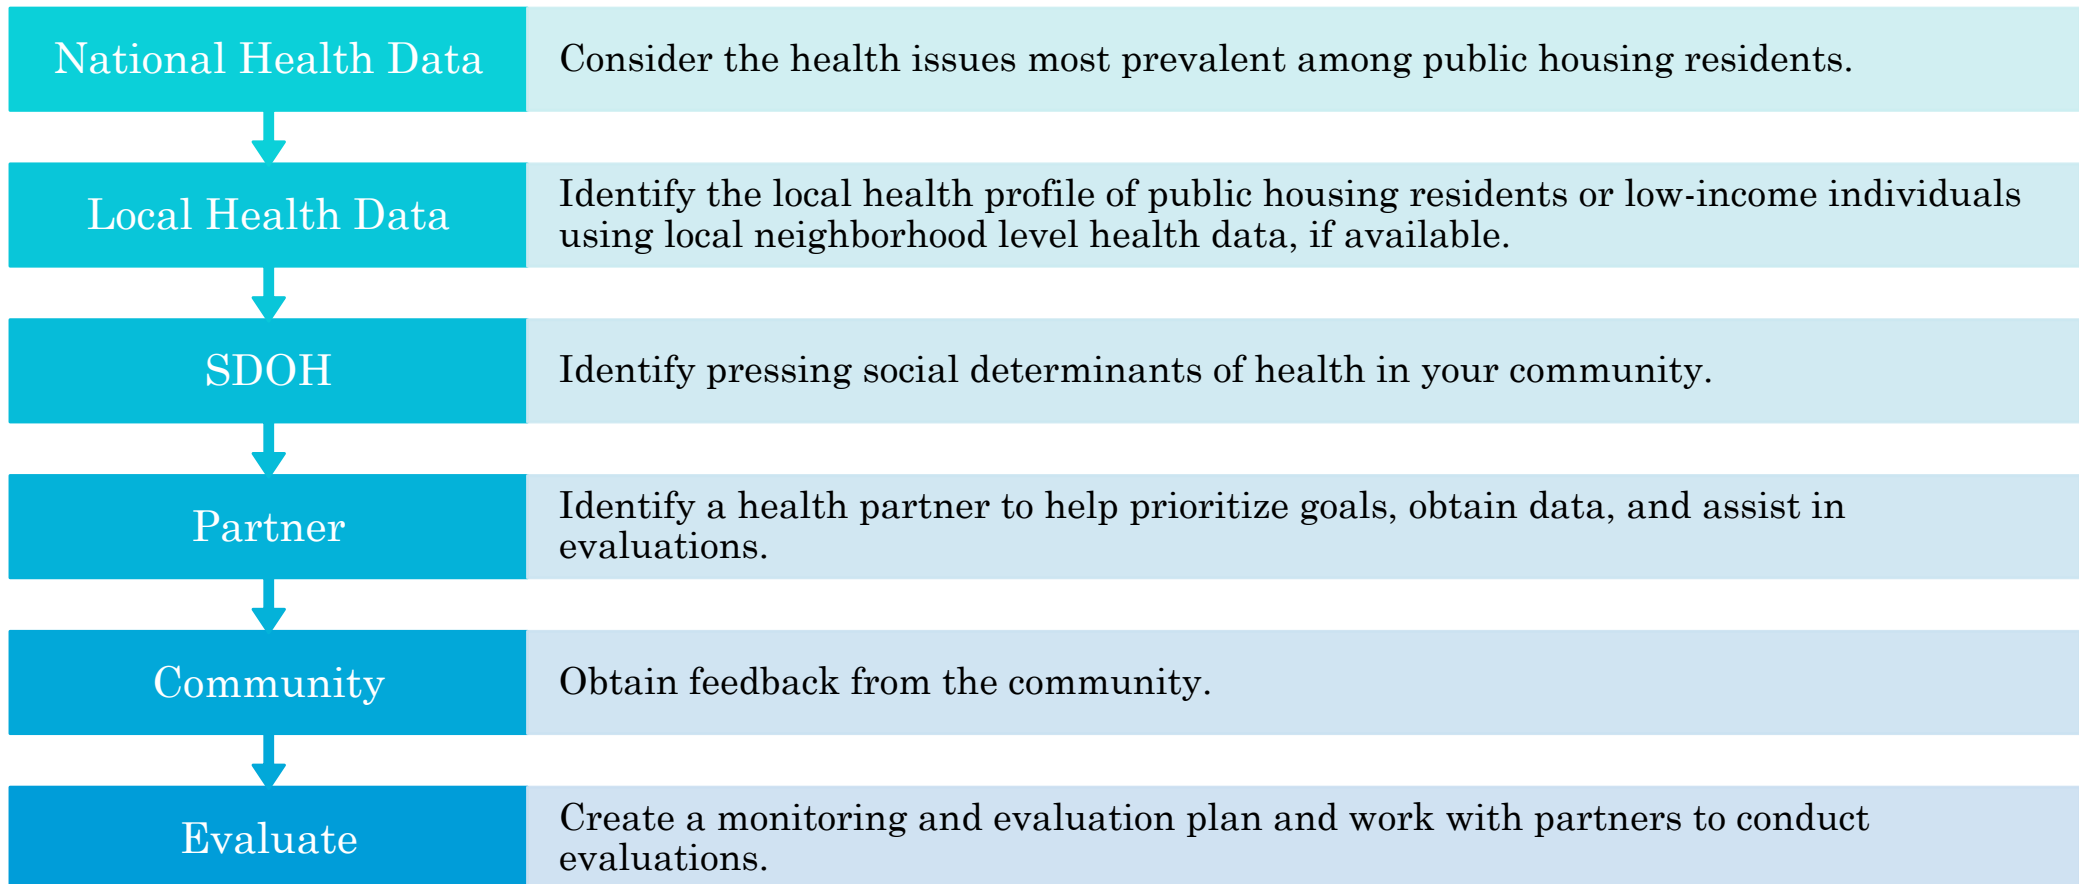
National Health Data

Consider the health issues most prevalent among public housing residents.

Local Health Data

Identify the local health profile of public housing residents or low-income individuals using local neighborhood level health data, if available.

SDOH

Identify pressing social determinants of health in your community.

Partner

Identify a health partner to help prioritize goals, obtain data, and assist in evaluations.

Community

Obtain feedback from the community.

Evaluate

Create a monitoring and evaluation plan and work with partners to conduct evaluations.